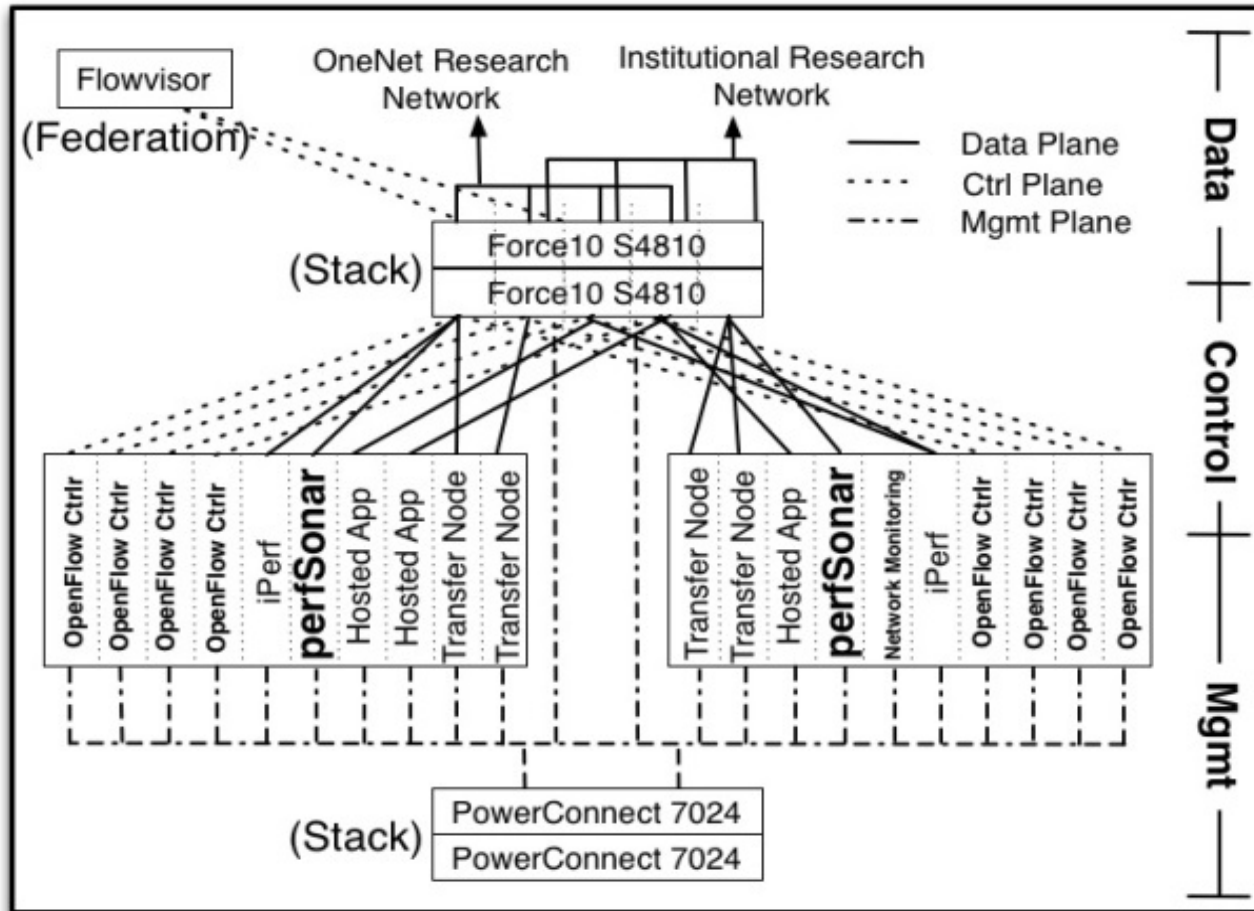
Flowvisor
(Federation)
OneNet Research Network
Institutional Research Network
Data Plane
Ctrl Plane
Mgmt Plane
Data
(Stack)
Force10 S4810
Force10 S4810
Control
OpenFlow Ctrlr
OpenFlow Ctrlr
OpenFlow Ctrlr
OpenFlow Ctrlr
iPerf
perfSonar
Hosted App
Hosted App
Transfer Node
Transfer Node
Transfer Node
Transfer Node
Hosted App
perfSonar
Network Monitoring
iPerf
OpenFlow Ctrlr
OpenFlow Ctrlr
OpenFlow Ctrlr
OpenFlow Ctrlr
Mgmt
(Stack)
PowerConnect 7024
PowerConnect 7024